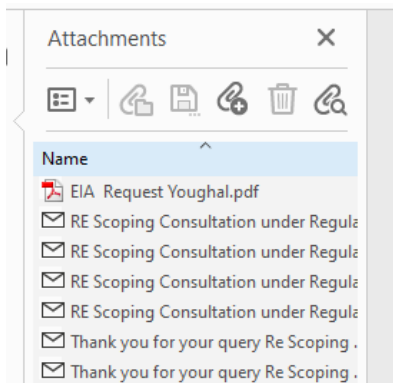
Attachments ✕

Name

EIA Request Youghal.pdf
RE Scoping Consultation under Regula
RE Scoping Consultation under Regula
RE Scoping Consultation under Regula
RE Scoping Consultation under Regula
Thank you for your query Re Scoping .
Thank you for your query Re Scoping .